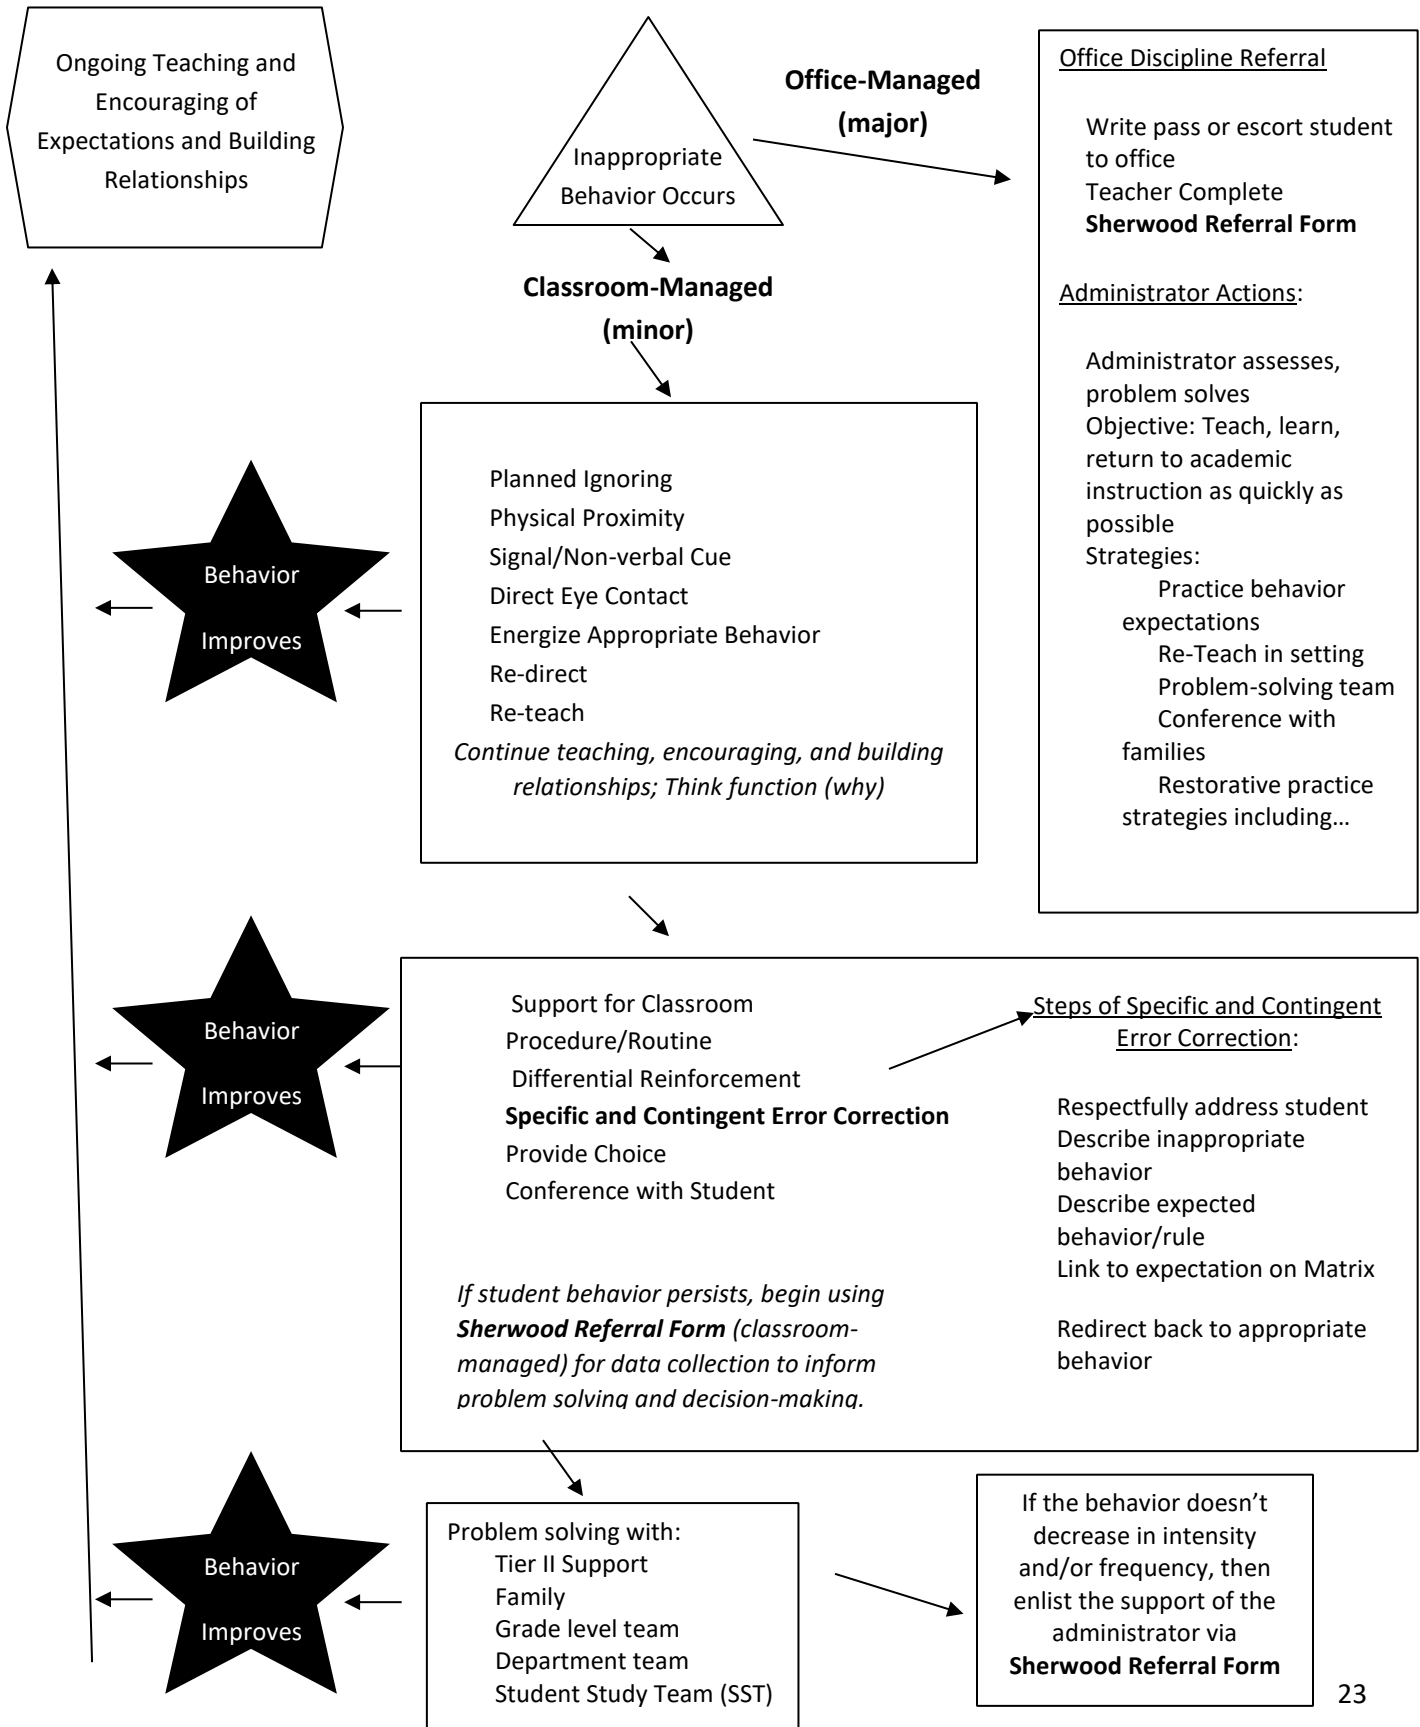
Ongoing Teaching and Encouraging of Expectations and Building Relationships

Inappropriate Behavior Occurs

Office-Managed (major)

Office Discipline Referral

Write pass or escort student to office
Teacher Complete
**Sherwood Referral Form**

Administrator Actions:

Administrator assesses, problem solves
Objective: Teach, learn, return to academic instruction as quickly as possible
Strategies:
Practice behavior expectations
Re-Teach in setting
Problem-solving team
Conference with families
Restorative practice strategies including…

Classroom-Managed (minor)

Planned Ignoring
Physical Proximity
Signal/Non-verbal Cue
Direct Eye Contact
Energize Appropriate Behavior
Re-direct
Re-teach
*Continue teaching, encouraging, and building relationships; Think function (why)*

Behavior Improves

Support for Classroom Procedure/Routine
Differential Reinforcement
**Specific and Contingent Error Correction**
Provide Choice
Conference with Student

*If student behavior persists, begin using* ***Sherwood Referral Form*** *(classroom-managed) for data collection to inform problem solving and decision-making.*

Steps of Specific and Contingent Error Correction:

Respectfully address student
Describe inappropriate behavior
Describe expected behavior/rule
Link to expectation on Matrix

Redirect back to appropriate behavior

Behavior Improves

Problem solving with:
Tier II Support
Family
Grade level team
Department team
Student Study Team (SST)

If the behavior doesn't decrease in intensity and/or frequency, then enlist the support of the administrator via **Sherwood Referral Form**

Behavior Improves

23